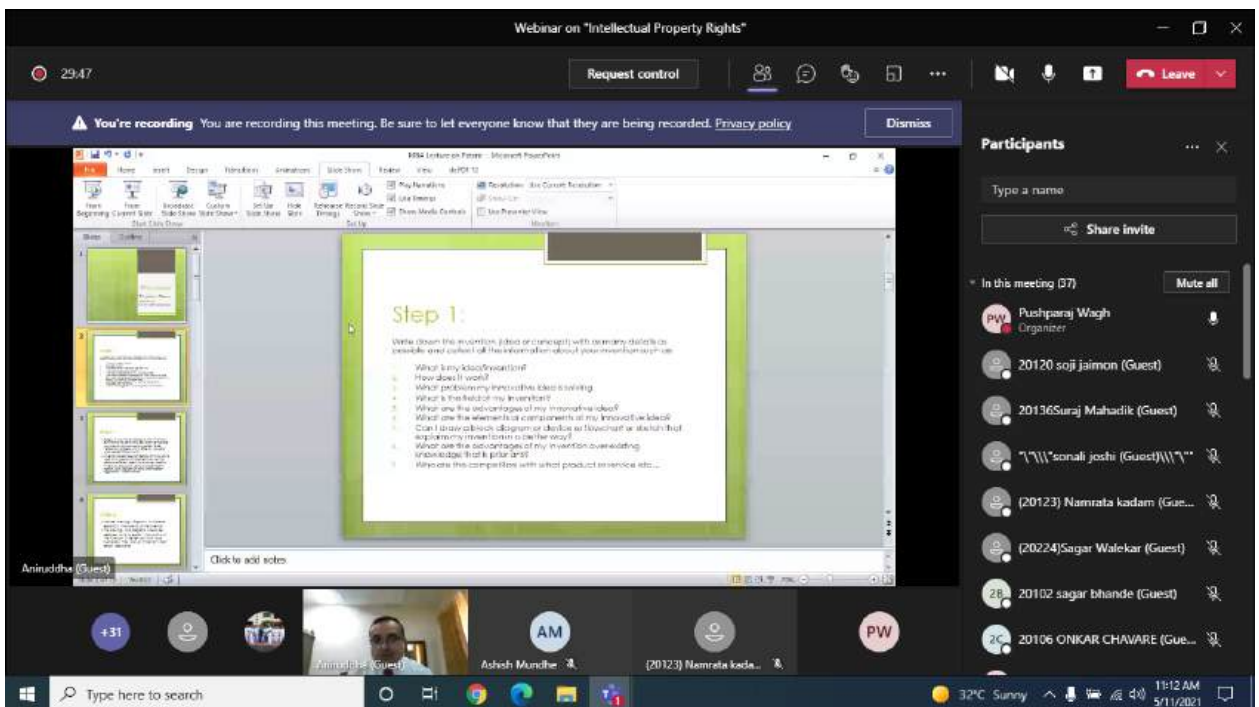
Webinar on "Intellectual Property Rights"

29:47

Request control

Leave

You're recording You are recording this meeting. Be sure to let everyone know that they are being recorded. Privacy policy

Dismiss

Participants

Type a name

Share invite

In this meeting (37)

Mute all

PW Pushparaj Wagh
Organizer

20120 soji jaimon (Guest)

20136Suraj Mahadik (Guest)

"\"\\\"sonali joshi (Guest)\\\"\""

(20123) Namrata kadam (Gue...

(20224)Sagar Walekar (Guest)

2B 20102 sagar bhande (Guest)

2C 20106 ONKAR CHAVARE (Gue...

Step 1:

Write down the invention (idea or concept) with as many details as possible and collect all the information about your invention such as:

What is my idea/invention?
How does it work?
What problem my innovative idea is solving
What is the field of my invention?
What are the advantages of my innovative idea?
What are the elements or components of my innovative idea?
Can I draw a block diagram or device or flowchart or sketch that explains my invention in a better way?
What are the advantages of my invention over existing knowledge that is prior art?
Who are the competitors with what product or service etc...

Click to add notes

Aniruddha (Guest)

+31

AM

PW

Aniruddha (Guest)

Ashish Mundhe

(20123) Namrata kada...

Type here to search

32°C Sunny

11:12 AM
5/11/2021